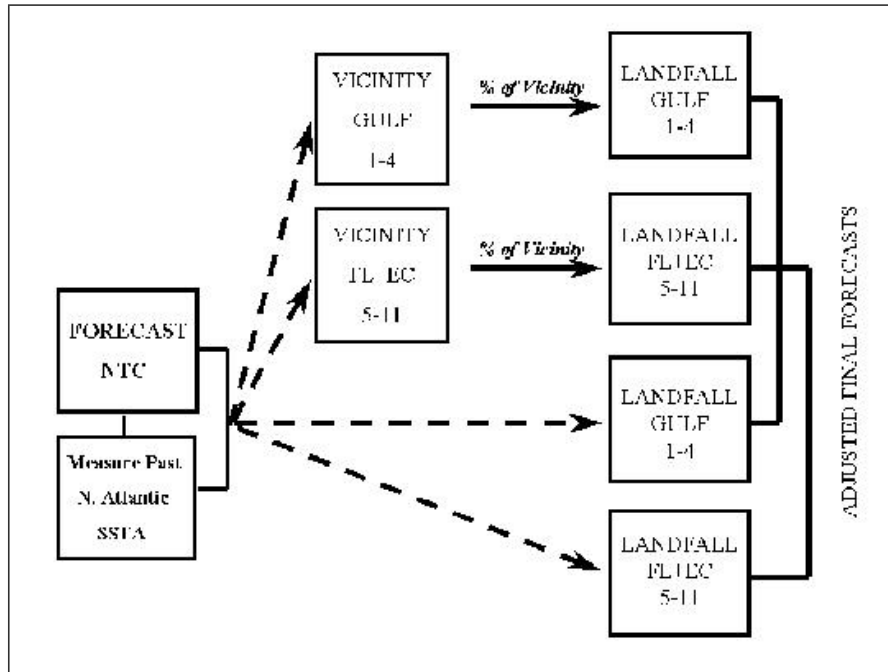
VICINITY GULF 1-4

% of Vicinity

LANDFALL GULF 1-4

VICINITY FL-EC 5-11

% of Vicinity

LANDFALL FL-EC 5-11

FORECAST NTC

Measure Past N. Atlantic SSTA

LANDFALL GULF 1-4

LANDFALL FL-EC 5-11

ADJUSTED FINAL FORECASTS